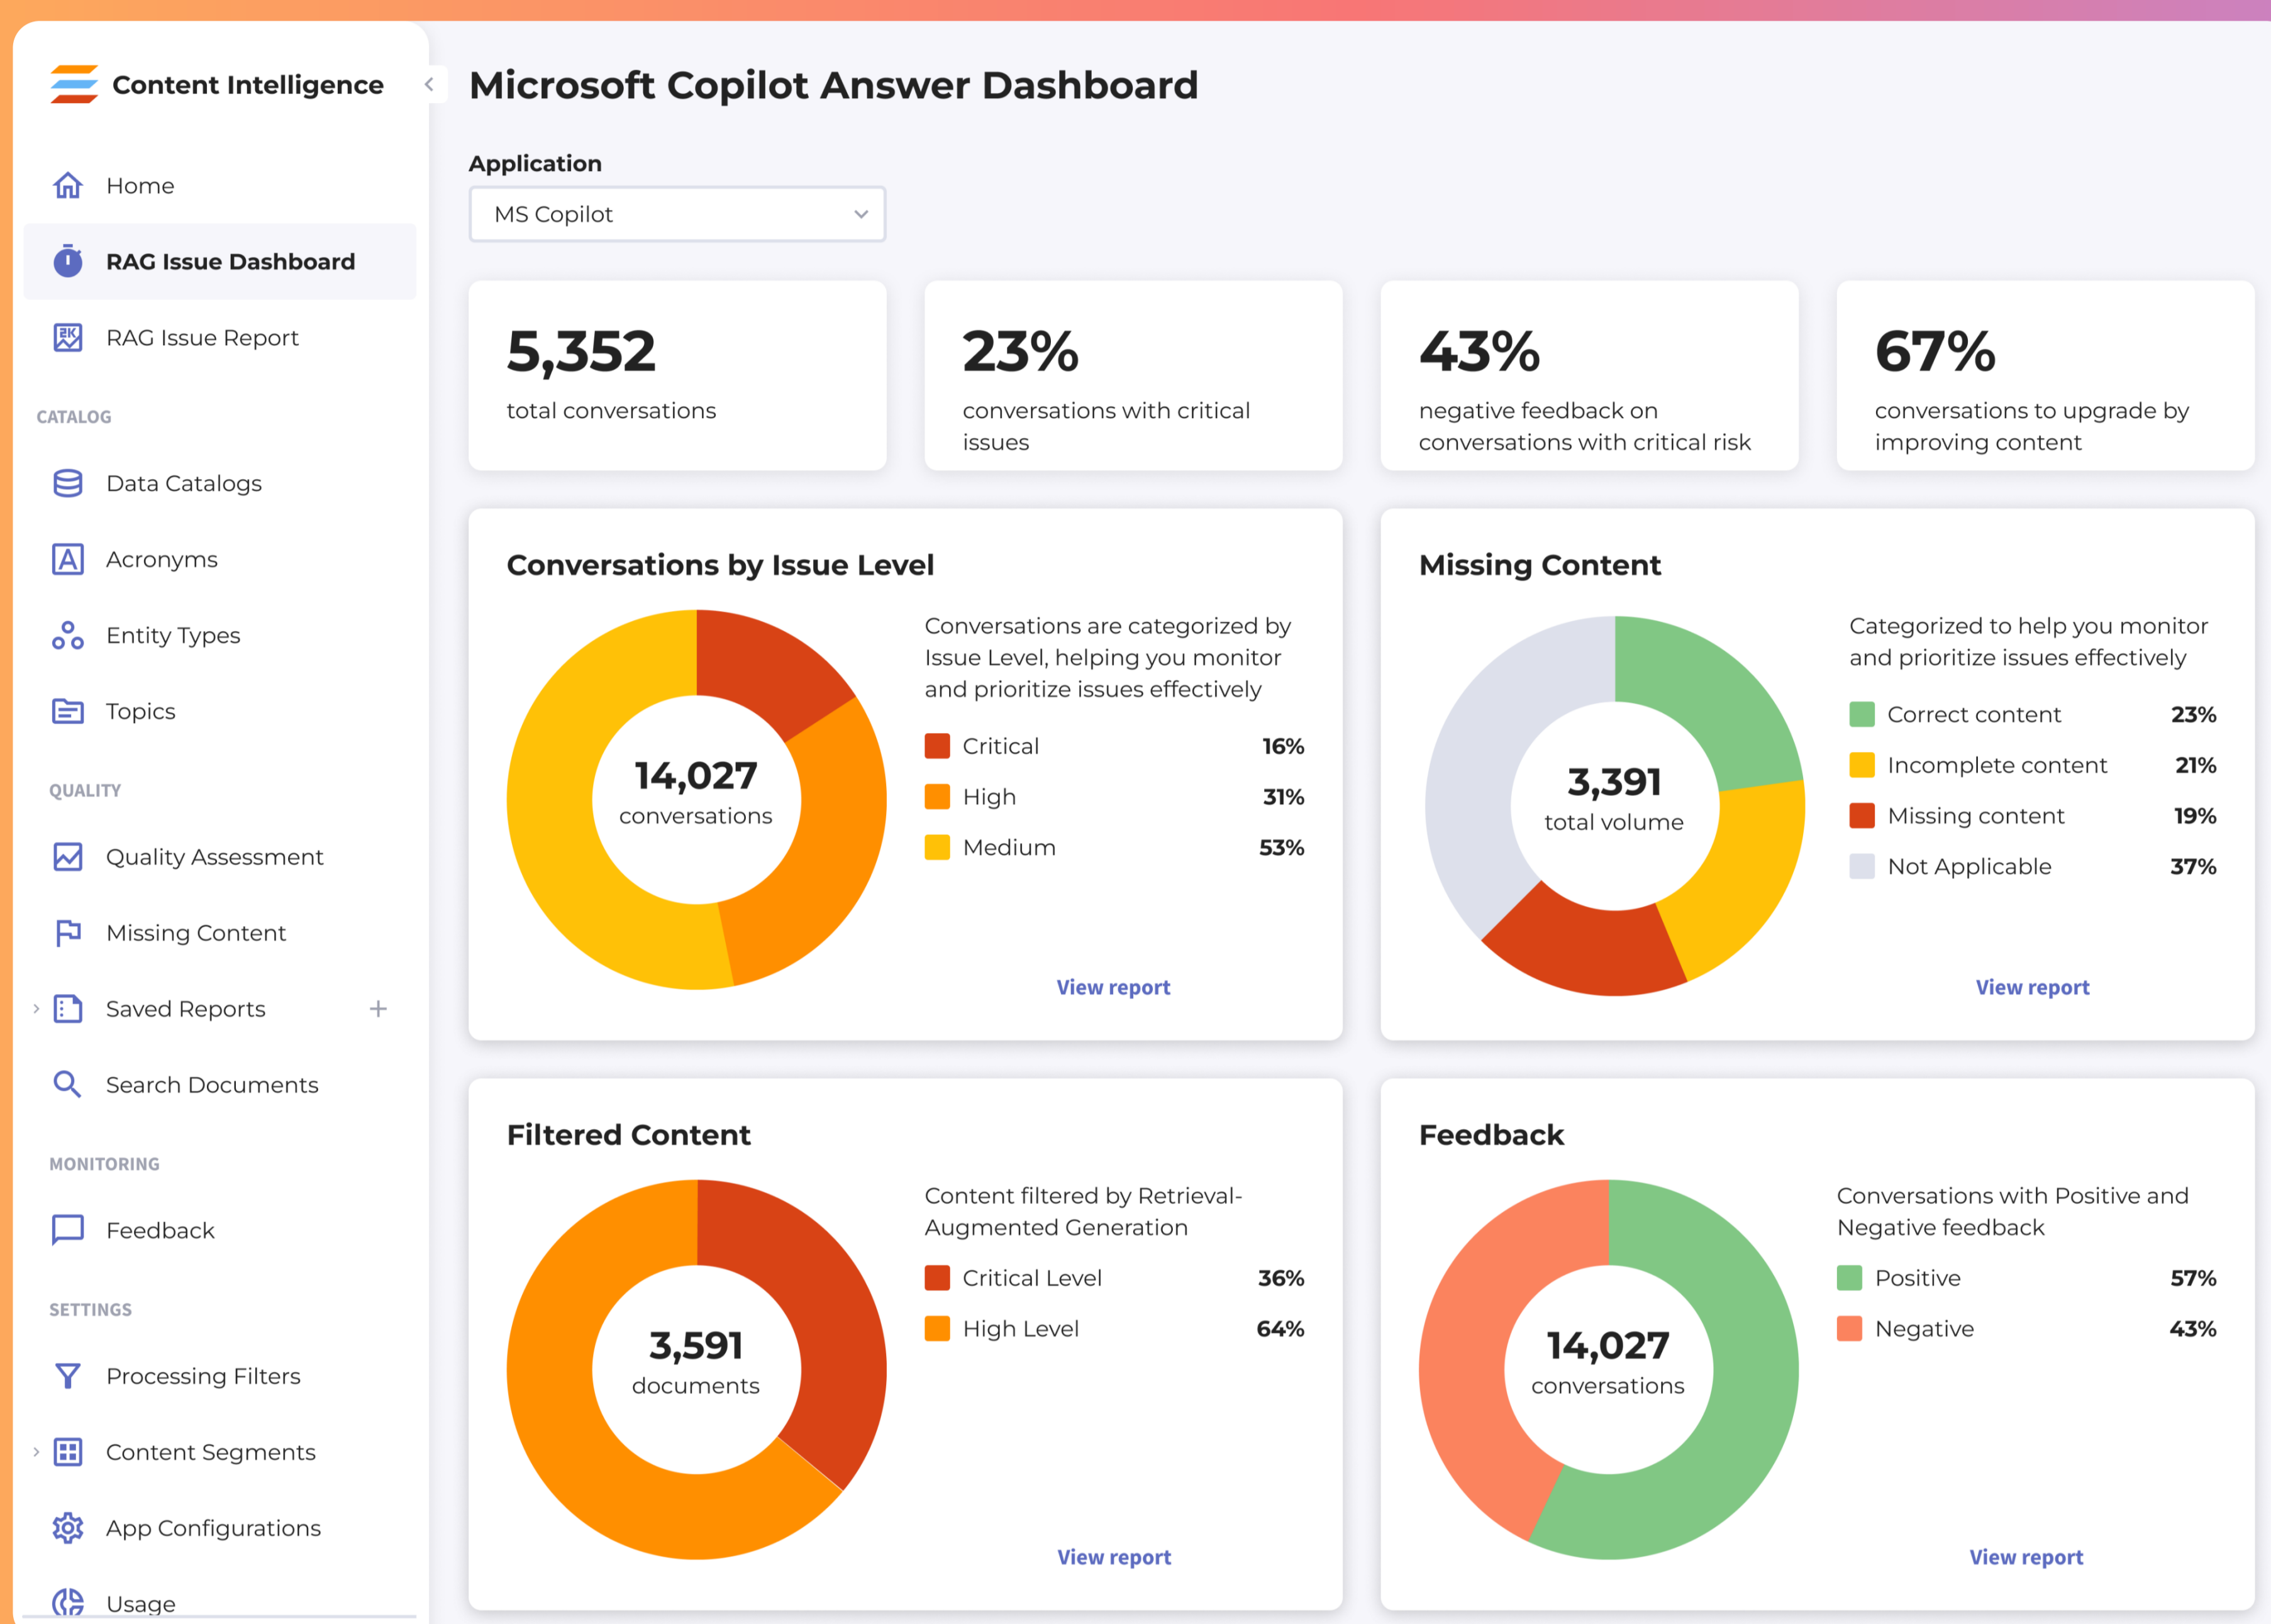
Content Intelligence

Home

RAG Issue Dashboard

RAG Issue Report

CATALOG

Data Catalogs

Acronyms

Entity Types

Topics

QUALITY

Quality Assessment

Missing Content

Saved Reports

Search Documents

MONITORING

Feedback

SETTINGS

Processing Filters

Content Segments

App Configurations

Usage

Microsoft Copilot Answer Dashboard

Application

MS Copilot

5,352
total conversations

23%
conversations with critical issues

43%
negative feedback on conversations with critical risk

67%
conversations to upgrade by improving content

Conversations by Issue Level

14,027
conversations

Conversations are categorized by Issue Level, helping you monitor and prioritize issues effectively

| | |
|---|---|
| Critical | 16% |
| High | 31% |
| Medium | 53% |

View report

Missing Content

3,391
total volume

Categorized to help you monitor and prioritize issues effectively

| | |
|---|---|
| Correct content | 23% |
| Incomplete content | 21% |
| Missing content | 19% |
| Not Applicable | 37% |

View report

Filtered Content

3,591
documents

Content filtered by Retrieval-Augmented Generation

| | |
|---|---|
| Critical Level | 36% |
| High Level | 64% |

View report

Feedback

14,027
conversations

Conversations with Positive and Negative feedback

| | |
|---|---|
| Positive | 57% |
| Negative | 43% |

View report